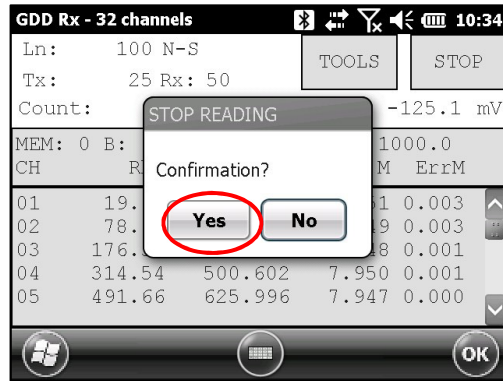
GDD Rx - 32 channels 10:34

Ln: 100 N-S
Tx: 25 Rx: 50
Count:
-125.1 mV

TOOLS
STOP

MEM: 0 B:
1000.0
CH R
M ErrM

| 01 | 19. | | 1 | 0.003 |
|---|---|---|---|---|
| 02 | 78. | | 9 | 0.003 |
| 03 | 176. | | 8 | 0.001 |
| 04 | 314.54 | 500.602 | 7.950 | 0.001 |
| 05 | 491.66 | 625.996 | 7.947 | 0.000 |

STOP READING
Confirmation?
Yes
No

OK